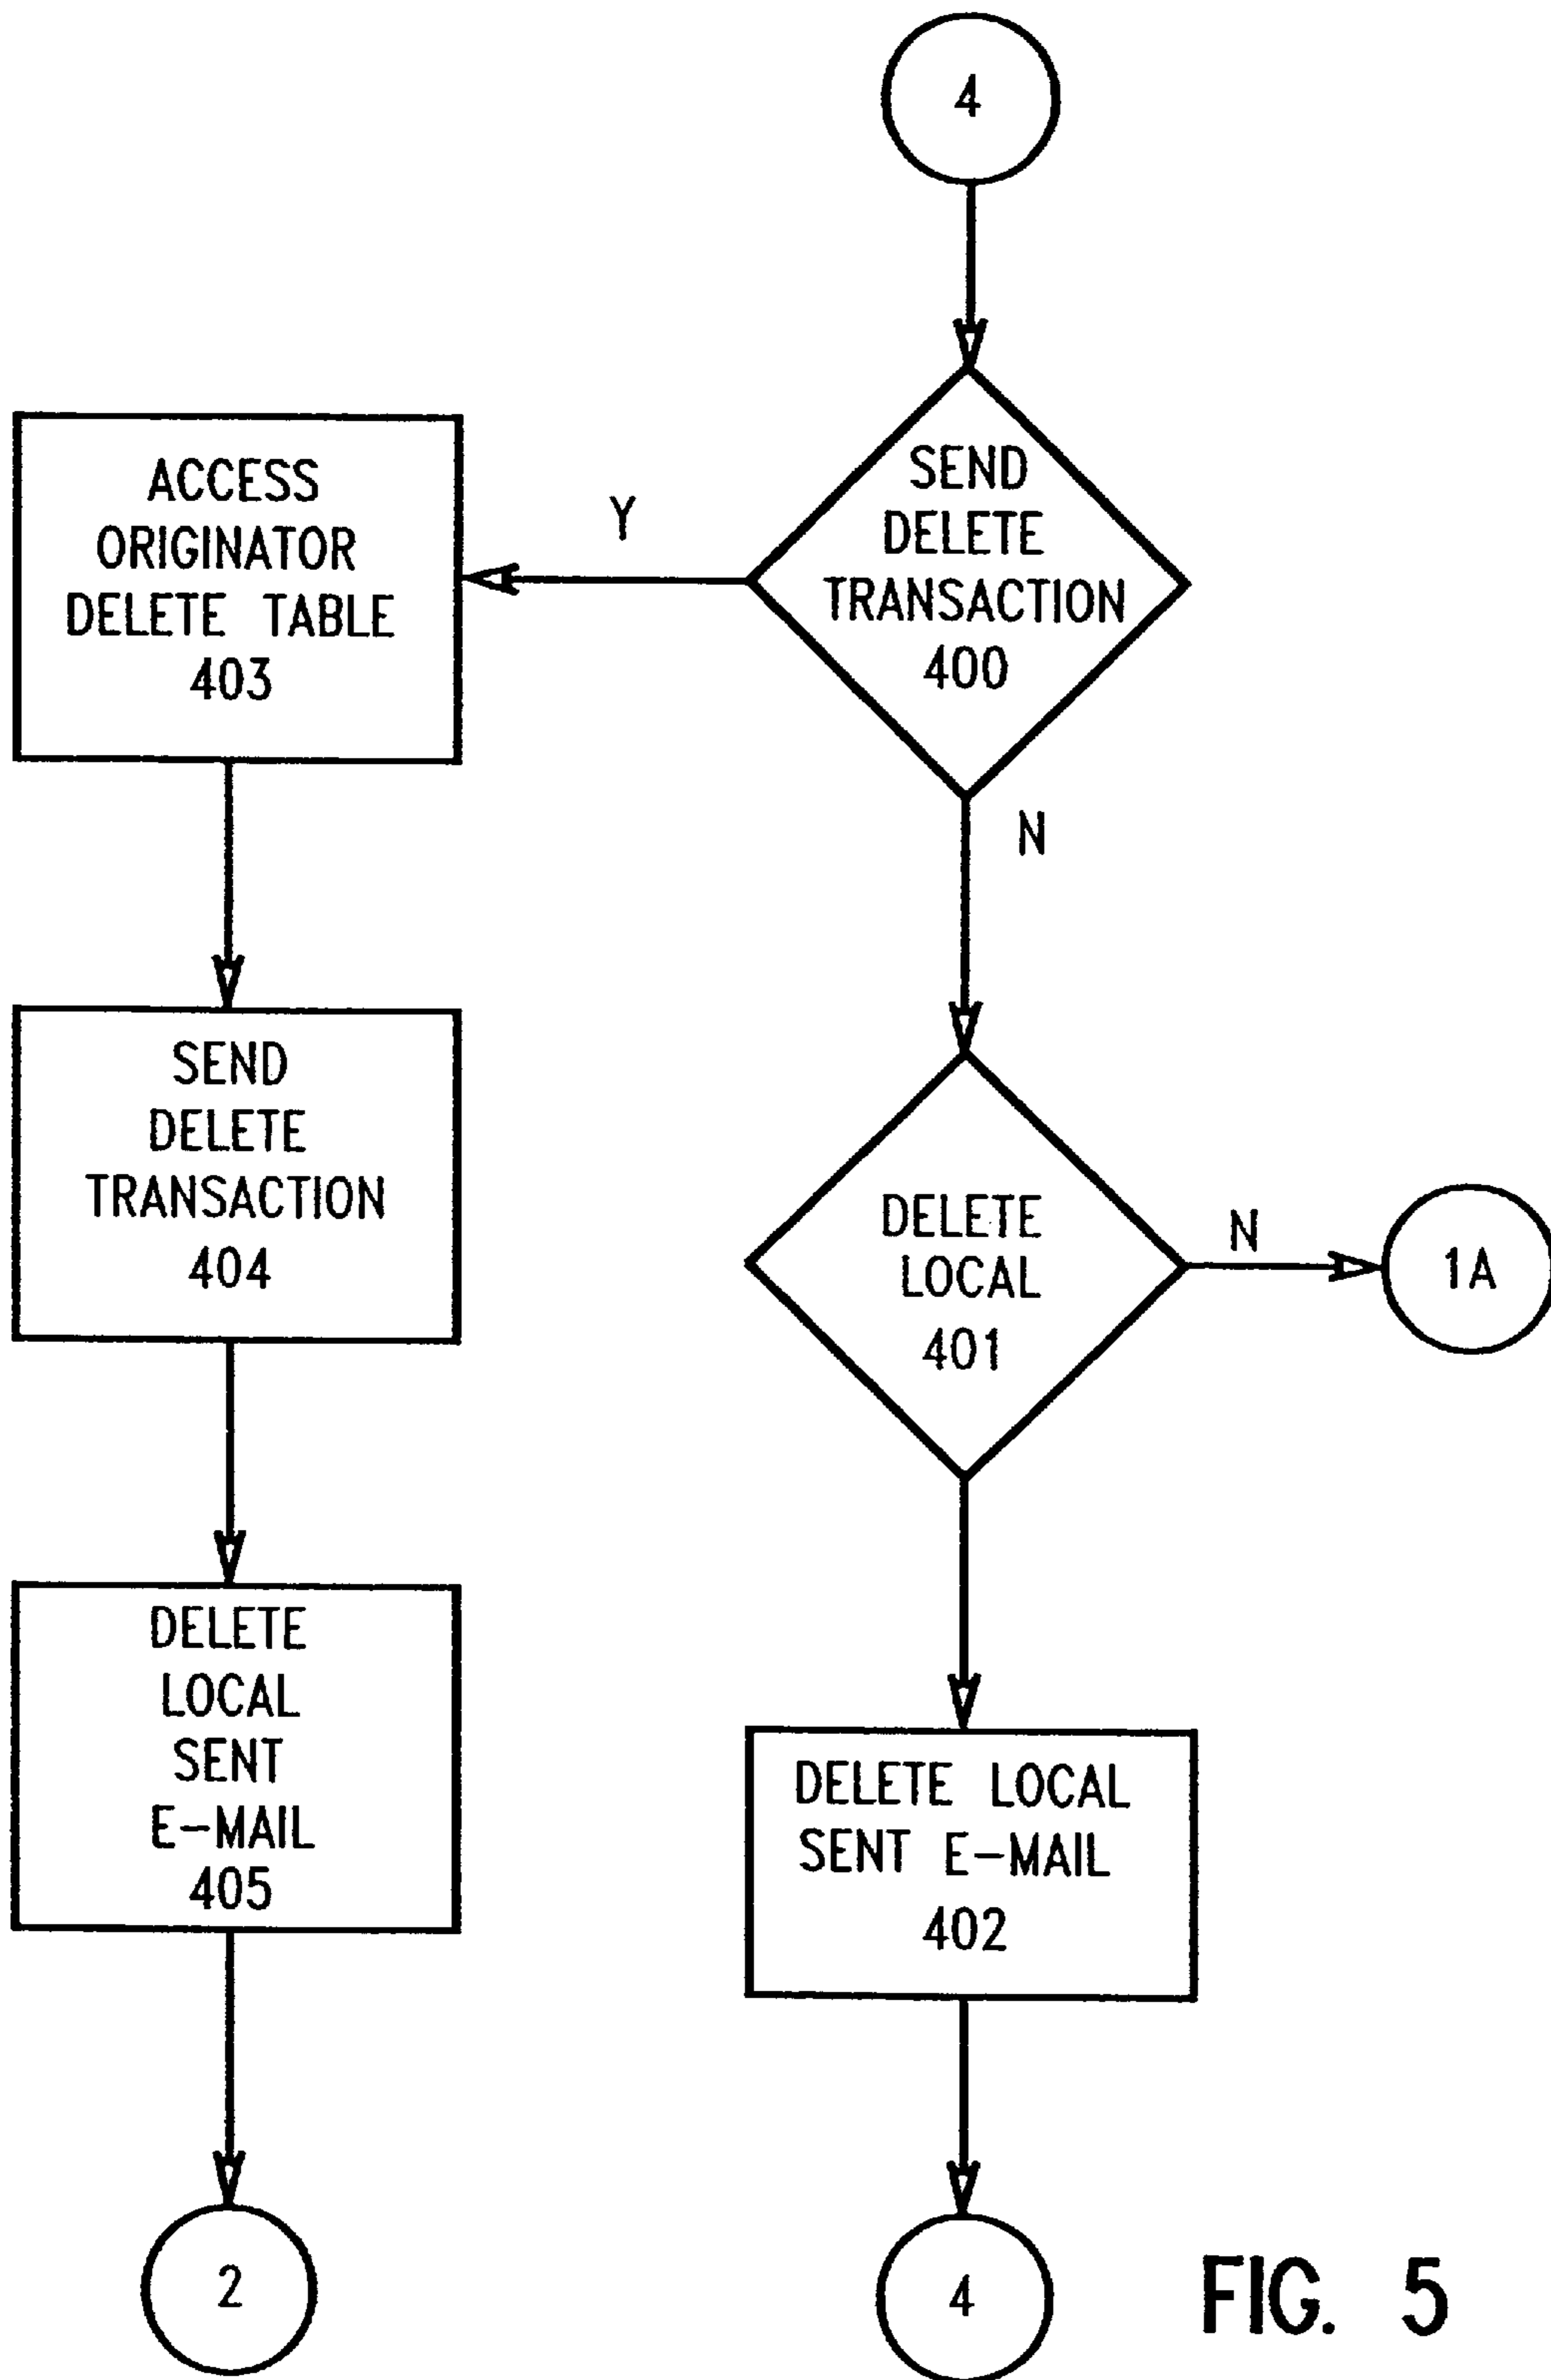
4

SEND DELETE TRANSACTION 400

Y

ACCESS ORIGINATOR DELETE TABLE 403

N

SEND DELETE TRANSACTION 404

DELETE LOCAL 401

N

1A

DELETE LOCAL SENT E-MAIL 405

DELETE LOCAL SENT E-MAIL 402

2

4

FIG. 5